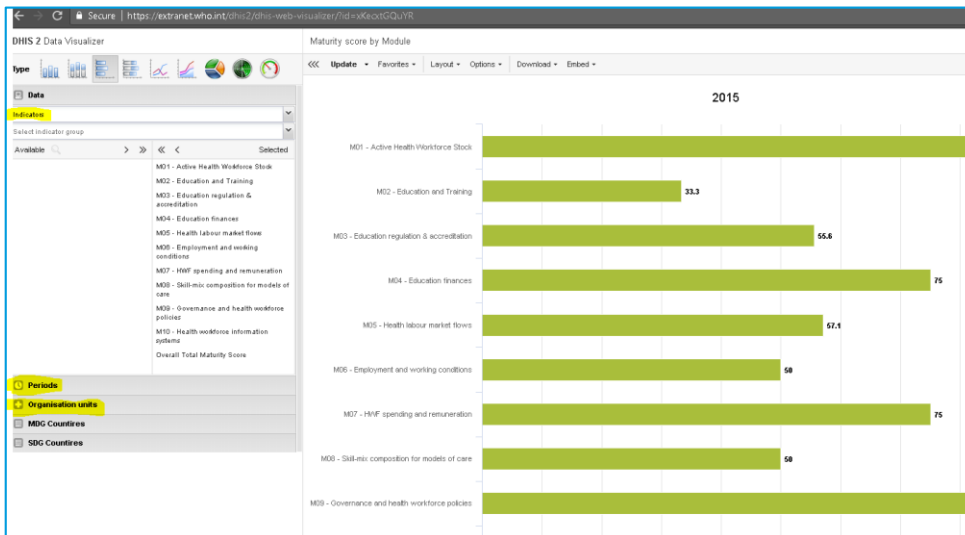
Secure | https://extranet.who.int/dhis2/dhis-web-visualizer/?id=xKecxtGQuYR

DHIS 2 Data Visualizer

Maturity score by Module

Type

Data

Indicators

Select indicator group

Available > » « < Selected

M01 - Active Health Workforce Stock
M02 - Education and Training
M03 - Education regulation & accreditation
M04 - Education finances
M05 - Health labour market flows
M06 - Employment and working conditions
M07 - HWF spending and remuneration
M08 - Skill-mix composition for models of care
M09 - Governance and health workforce policies
M10 - Health workforce information systems
Overall Total Maturity Score

Periods
Organisation units
MDG Countires
SDG Countires

««« Update ▾ Favorites ▾ Layout ▾ Options ▾ Download ▾ Embed ▾

2015

M01 - Active Health Workforce Stock
M02 - Education and Training 33.3
M03 - Education regulation & accreditation 55.6
M04 - Education finances 75
M05 - Health labour market flows 57.1
M06 - Employment and working conditions 50
M07 - HWF spending and remuneration 75
M08 - Skill-mix composition for models of care 50
M09 - Governance and health workforce policies